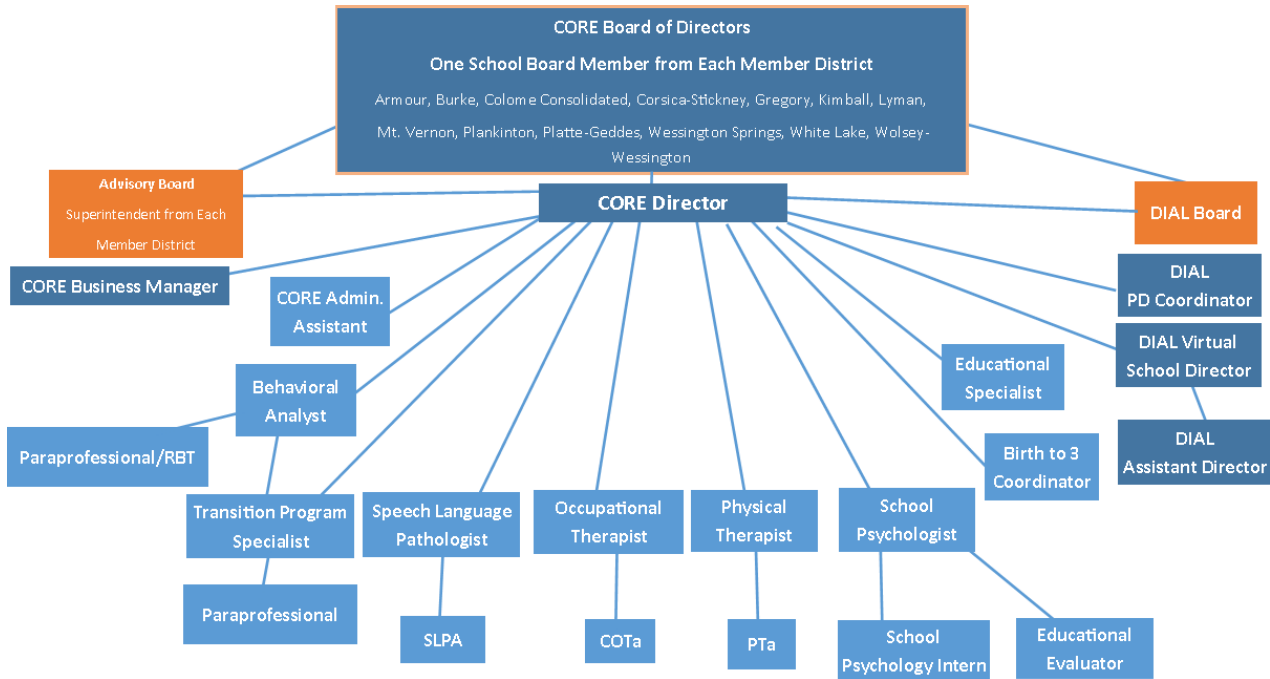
CORE Board of Directors

One School Board Member from Each Member District

Armour, Burke, Colome Consolidated, Corsica-Stickney, Gregory, Kimball, Lyman, Mt. Vernon, Plankinton, Platte-Geddes, Wessington Springs, White Lake, Wolsey-Wessington

Advisory Board
Superintendent from Each Member District

CORE Director

DIAL Board

CORE Business Manager

CORE Admin. Assistant

DIAL PD Coordinator

DIAL Virtual School Director

Educational Specialist

DIAL Assistant Director

Behavioral Analyst

Paraprofessional/RBT

Birth to 3 Coordinator

Transition Program Specialist

Speech Language Pathologist

Occupational Therapist

Physical Therapist

School Psychologist

Paraprofessional

SLPA

COTa

PTa

School Psychology Intern

Educational Evaluator